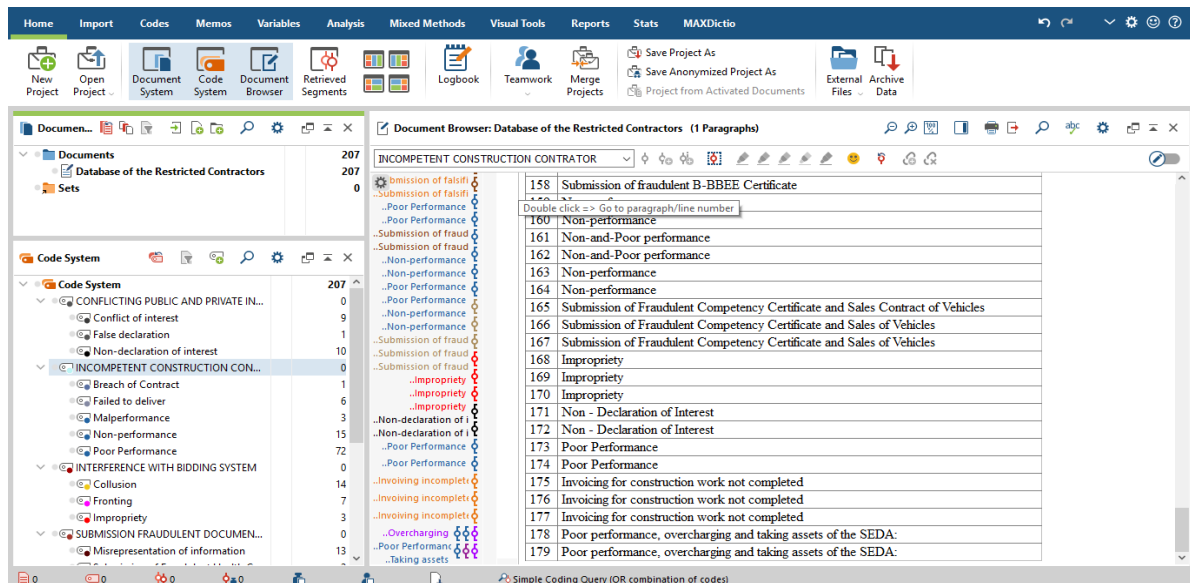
Home Import Codes Memos Variables Analysis Mixed Methods Visual Tools Reports Stats MAXDictio

New Project | Open Project | Document System | Code System | Document Browser | Retrieved Segments | Logbook | Teamwork | Merge Projects | Save Project As | Save Anonymized Project As | Project from Activated Documents | External Files | Archive Data

Documen...

Documents 207
Database of the Restricted Contractors 207
Sets 0

Code System

Code System 207
CONFLICTING PUBLIC AND PRIVATE IN... 0
Conflict of interest 9
False declaration 1
Non-declaration of interest 10
INCOMPETENT CONSTRUCTION CON... 0
Breach of Contract 1
Failed to deliver 6
Malperformance 3
Non-performance 15
Poor Performance 72
INTERFERENCE WITH BIDDING SYSTEM 0
Collusion 14
Fronting 7
Impropriety 3
SUBMISSION FRAUDULENT DOCUMEN... 0
Misrepresentation of information 13

Document Browser: Database of the Restricted Contractors (1 Paragraphs)

INCOMPETENT CONSTRUCTION CONTRATOR

Double click => Go to paragraph/line number

Submission of falsifi
Submission of falsifi
..Poor Performance
..Poor Performance
..Submission of fraud
..Submission of fraud
..Non-performance
..Non-performance
..Poor Performance
..Poor Performance
..Non-performance
..Non-performance
..Submission of fraud
..Submission of fraud
..Submission of fraud
..Impropriety
..Impropriety
..Impropriety
..Non-declaration of i
..Non-declaration of i
..Poor Performance
..Poor Performance
..Invoicing incomplet
..Invoicing incomplet
..Invoicing incomplet
..Overcharging
..Poor Performanc
..Taking assets

| 158 | Submission of fraudulent B-BBEE Certificate |
|---|---|
| 159 | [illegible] |
| 160 | Non-performance |
| 161 | Non-and-Poor performance |
| 162 | Non-and-Poor performance |
| 163 | Non-performance |
| 164 | Non-performance |
| 165 | Submission of Fraudulent Competency Certificate and Sales Contract of Vehicles |
| 166 | Submission of Fraudulent Competency Certificate and Sales of Vehicles |
| 167 | Submission of Fraudulent Competency Certificate and Sales of Vehicles |
| 168 | Impropriety |
| 169 | Impropriety |
| 170 | Impropriety |
| 171 | Non - Declaration of Interest |
| 172 | Non - Declaration of Interest |
| 173 | Poor Performance |
| 174 | Poor Performance |
| 175 | Invoicing for construction work not completed |
| 176 | Invoicing for construction work not completed |
| 177 | Invoicing for construction work not completed |
| 178 | Poor performance, overcharging and taking assets of the SEDA: |
| 179 | Poor performance, overcharging and taking assets of the SEDA: |

0 0 0 0 Simple Coding Query (OR combination of codes)